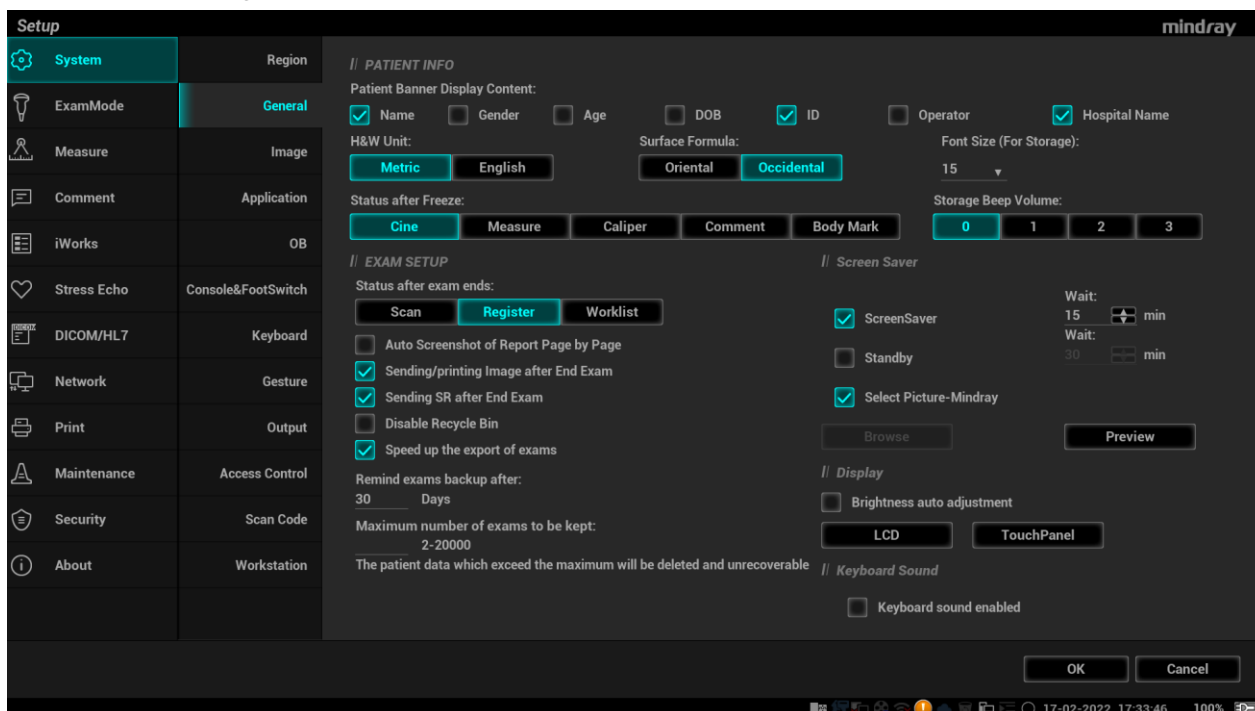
Setup
mindray

System
ExamMode
Measure
Comment
iWorks
Stress Echo
DICOM/HL7
Network
Print
Maintenance
Security
About

Region
General
Image
Application
OB
Console&FootSwitch
Keyboard
Gesture
Output
Access Control
Scan Code
Workstation

// PATIENT INFO
Patient Banner Display Content:
Name
Gender
Age
DOB
ID
Operator
Hospital Name
H&W Unit:
Metric
English
Surface Formula:
Oriental
Occidental
Font Size (For Storage):
15
Status after Freeze:
Cine
Measure
Caliper
Comment
Body Mark
Storage Beep Volume:
0
1
2
3

// EXAM SETUP
Status after exam ends:
Scan
Register
Worklist
Auto Screenshot of Report Page by Page
Sending/printing Image after End Exam
Sending SR after End Exam
Disable Recycle Bin
Speed up the export of exams
Remind exams backup after:
30 Days
Maximum number of exams to be kept:
2-20000
The patient data which exceed the maximum will be deleted and unrecoverable

// Screen Saver
ScreenSaver
Wait:
15 min
Standby
Wait:
30 min
Select Picture-Mindray
Browse
Preview
// Display
Brightness auto adjustment
LCD
TouchPanel
// Keyboard Sound
Keyboard sound enabled

OK
Cancel

17-02-2022 17:33:46 100%